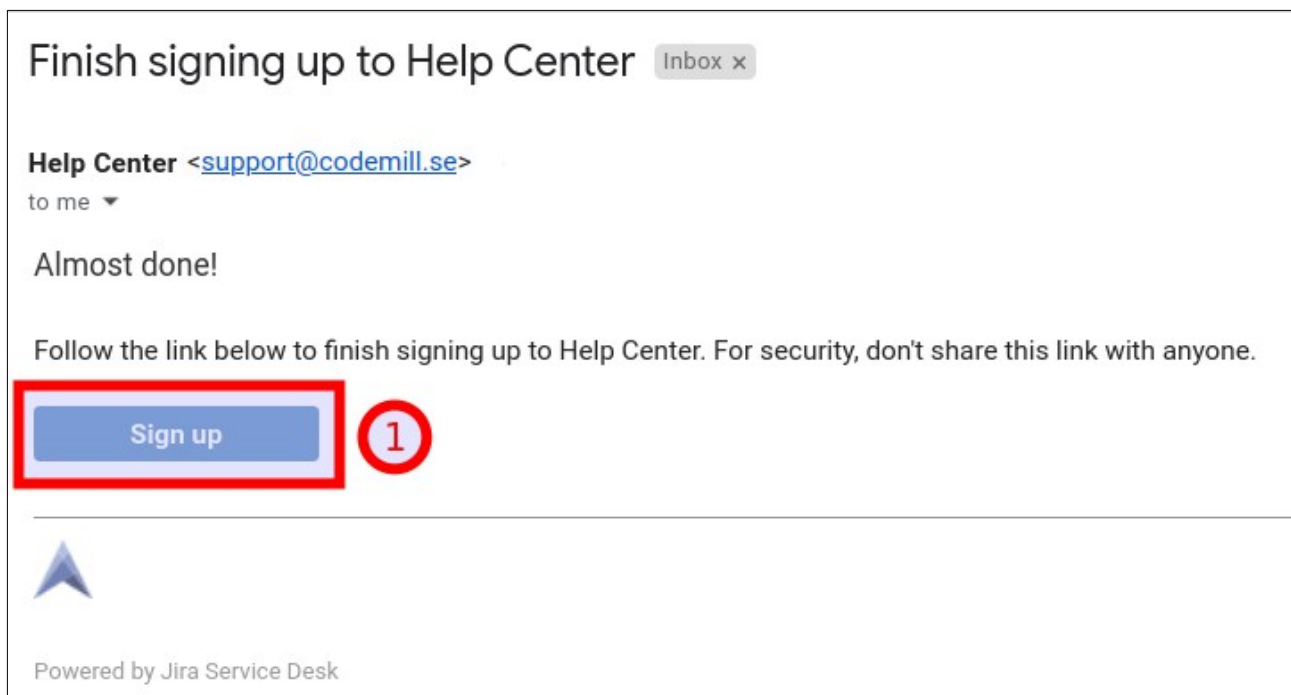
Finish signing up to Help Center Inbox ×

Help Center <support@codemill.se>
to me

Almost done!

Follow the link below to finish signing up to Help Center. For security, don't share this link with anyone.

Sign up

1

Powered by Jira Service Desk